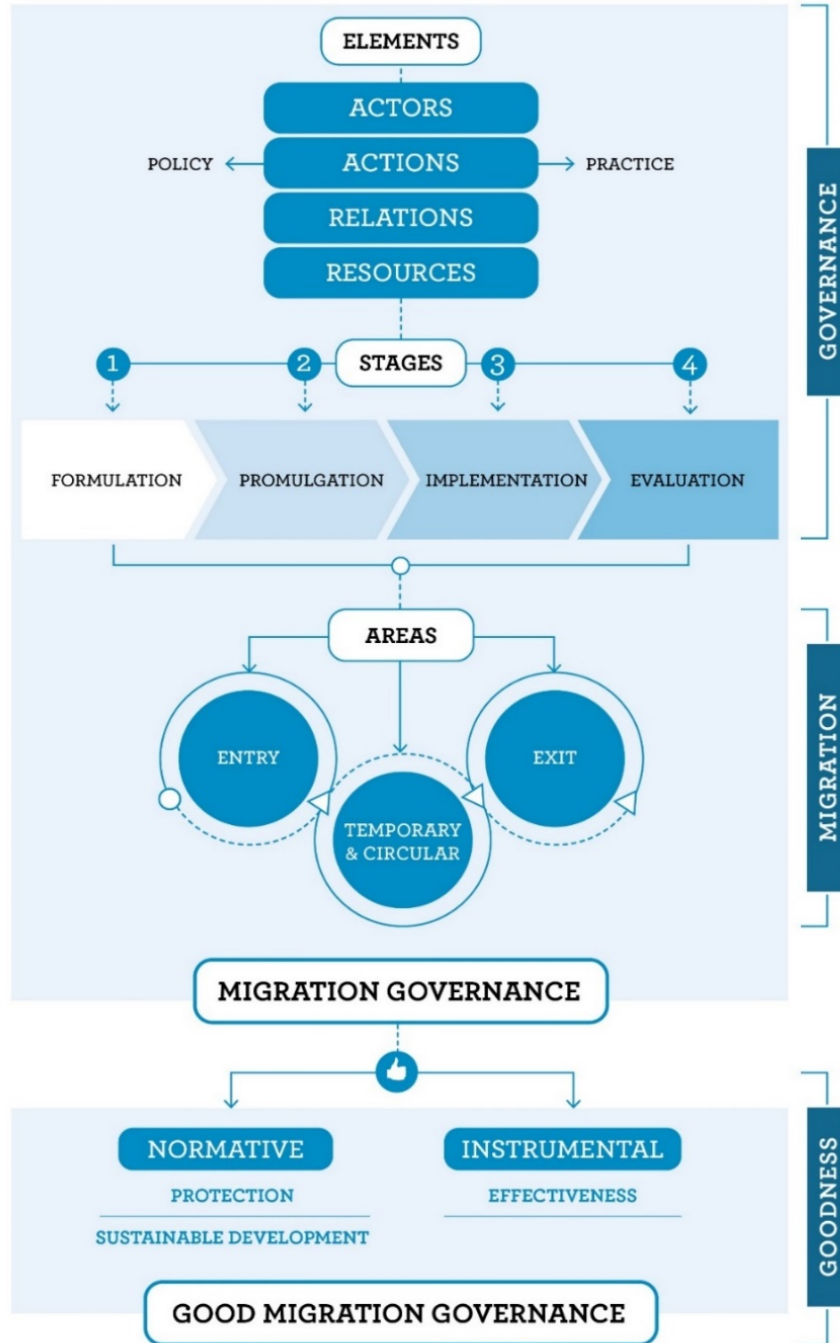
ELEMENTS

ACTORS

POLICY

ACTIONS

PRACTICE

RELATIONS

RESOURCES

1

2

STAGES

3

4

FORMULATION

PROMULGATION

IMPLEMENTATION

EVALUATION

GOVERNANCE

AREAS

ENTRY

EXIT

TEMPORARY & CIRCULAR

MIGRATION

MIGRATION GOVERNANCE

NORMATIVE

PROTECTION

SUSTAINABLE DEVELOPMENT

INSTRUMENTAL

EFFECTIVENESS

GOODNESS

GOOD MIGRATION GOVERNANCE